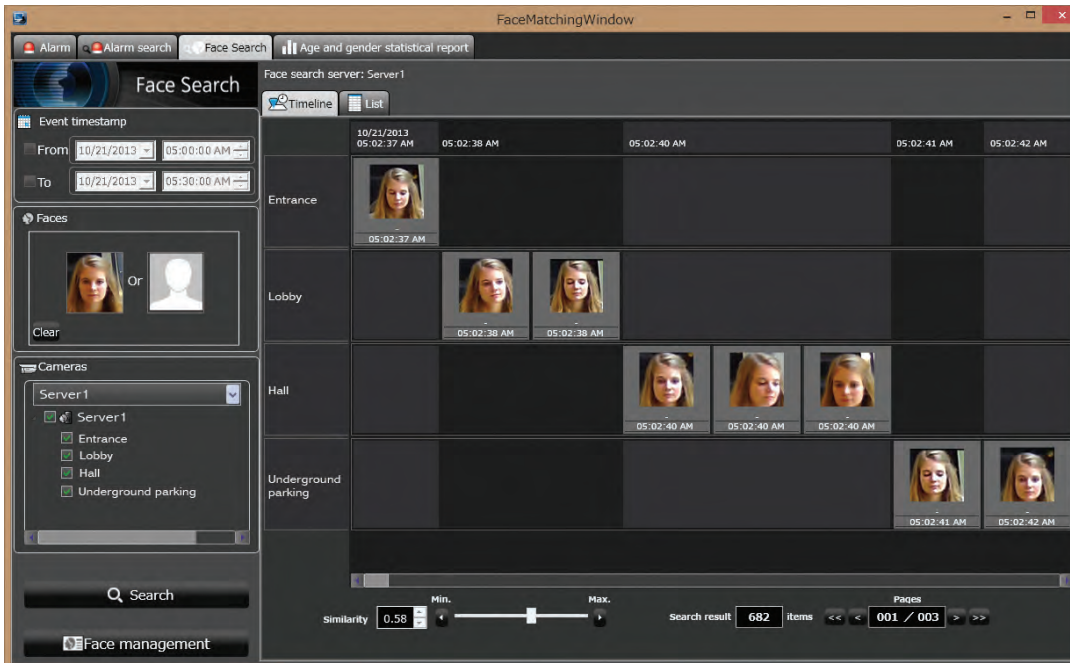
FaceMatchingWindow

Alarm | Alarm search | Face Search | Age and gender statistical report

Face Search

Event timestamp
From 10/21/2013 05:00:00 AM
To 10/21/2013 05:30:00 AM

Faces
Or
Clear

Cameras
Server1
Server1
Entrance
Lobby
Hall
Underground parking

Search

Face management

Face search server: Server1

Timeline | List

| | 10/21/2013 05:02:37 AM | 05:02:38 AM | 05:02:40 AM | 05:02:41 AM | 05:02:42 AM |
|---|---|---|---|---|---|
| Entrance | 05:02:37 AM | | | | |
| Lobby | | 05:02:38 AM 05:02:38 AM | | | |
| Hall | | | 05:02:40 AM 05:02:40 AM 05:02:40 AM | | |
| Underground parking | | | | 05:02:41 AM | 05:02:42 AM |

Similarity 0.58 Min. Max.

Search result 682 items

Pages
<< < 001 / 003 > >>